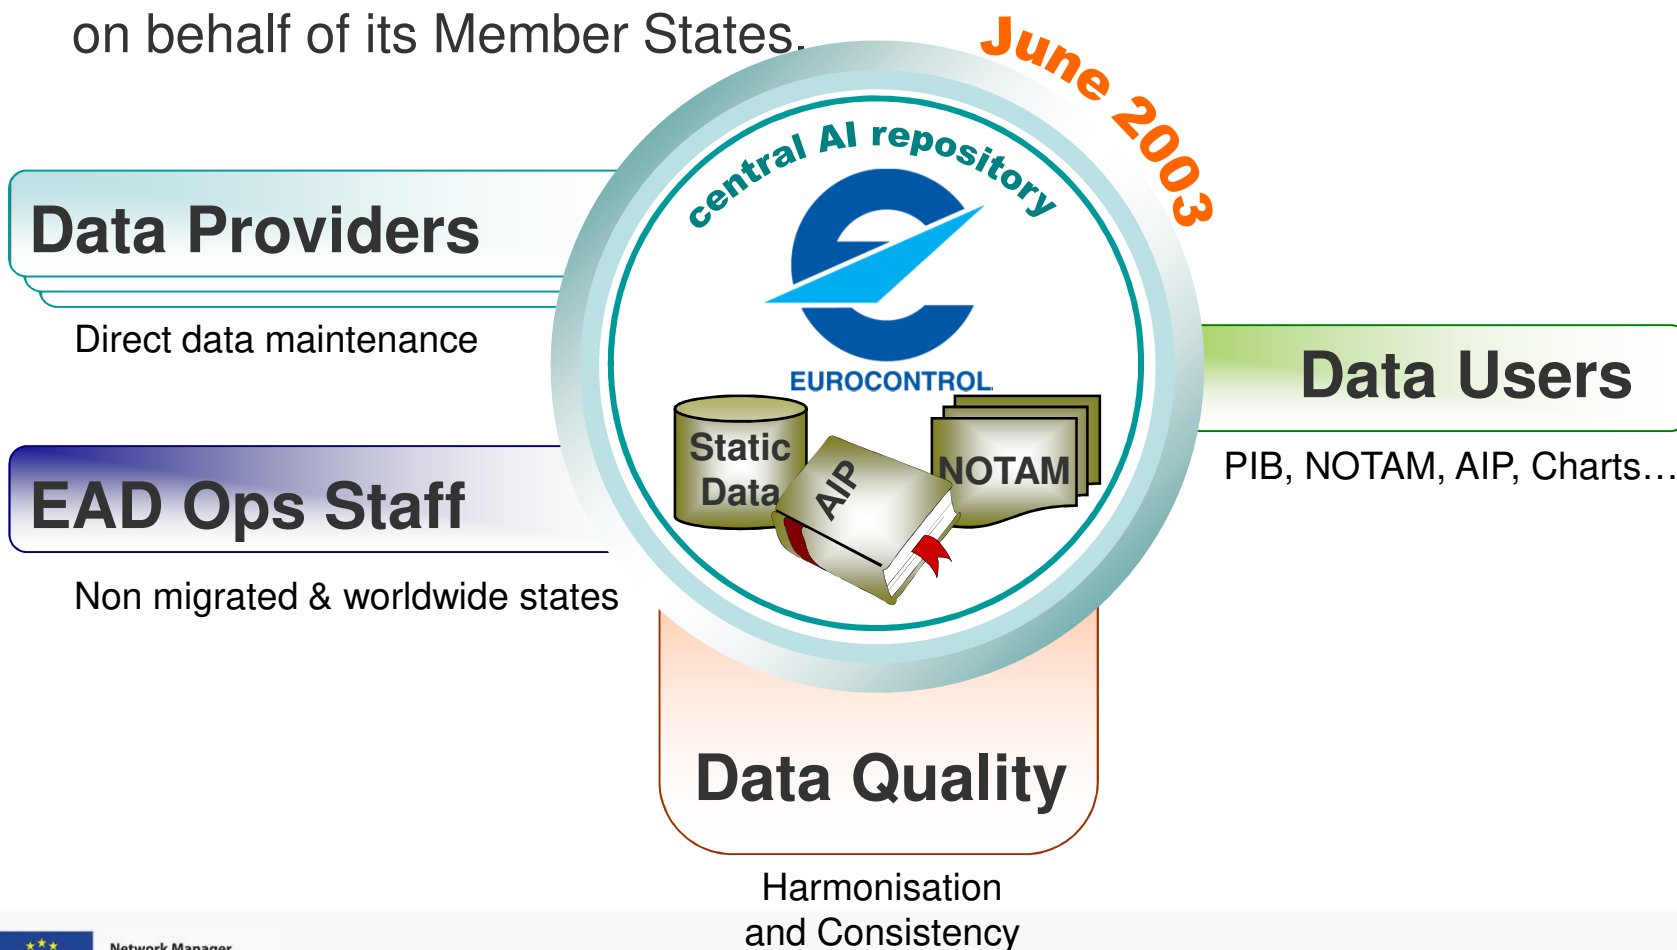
on behalf of its Member States.

June 2003

central AI repository

EUROCONTROL

Static Data

AIP

NOTAM

Data Providers

Direct data maintenance

EAD Ops Staff

Non migrated & worldwide states

Data Users

PIB, NOTAM, AIP, Charts…

Data Quality

Harmonisation and Consistency

Network Manager